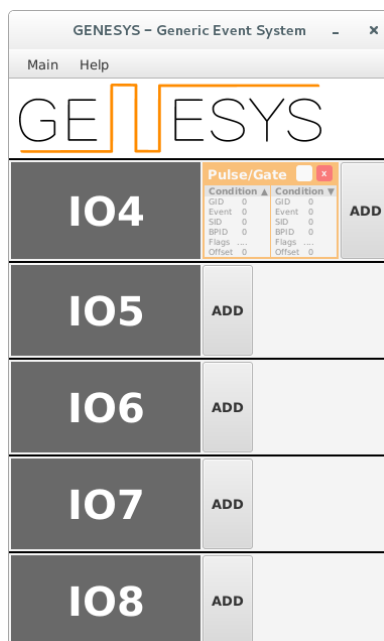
GENESYS – Generic Event System – ×

Main Help

GENESYS

IO4

Pulse/Gate ×

| Condition ▲ | | Condition ▼ | |
|---|---|---|---|
| GID | 0 | GID | 0 |
| Event | 0 | Event | 0 |
| SID | 0 | SID | 0 |
| BPID | 0 | BPID | 0 |
| Flags | .... | Flags | .... |
| Offset | 0 | Offset | 0 |

ADD

IO5

ADD

IO6

ADD

IO7

ADD

IO8

ADD